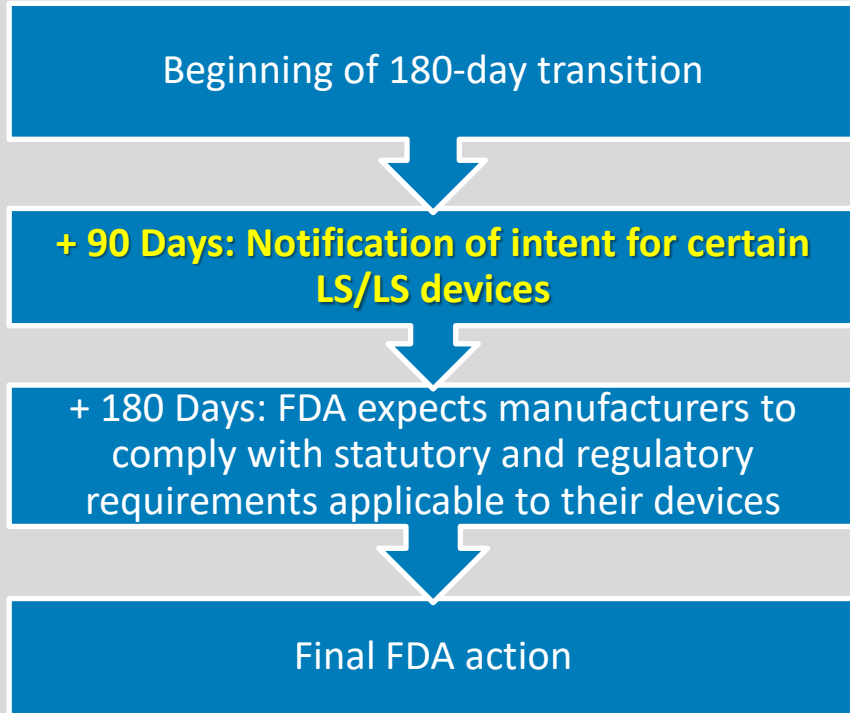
Beginning of 180-day transition

+ 90 Days: Notification of intent for certain LS/LS devices

+ 180 Days: FDA expects manufacturers to comply with statutory and regulatory requirements applicable to their devices

Final FDA action